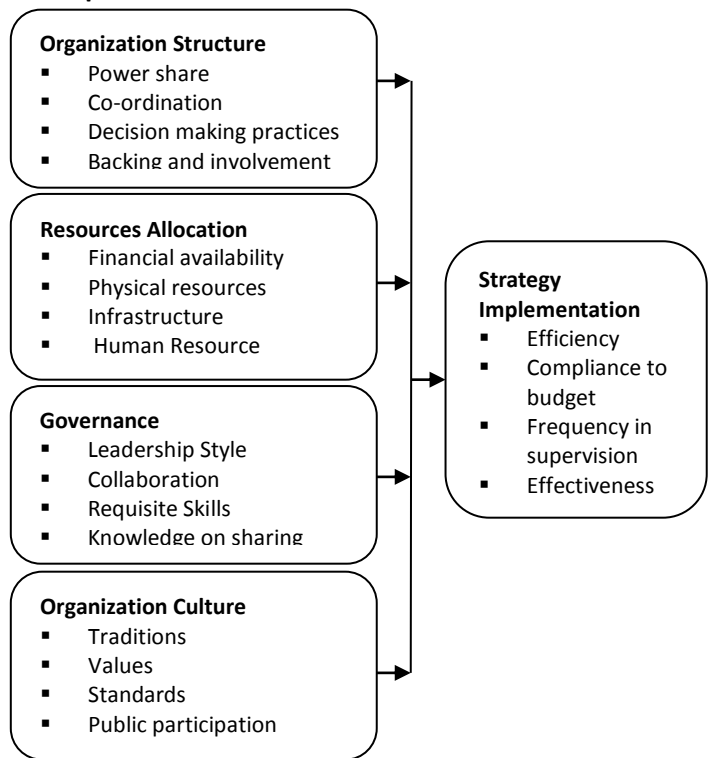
Organization Structure
- Power share
- Co-ordination
- Decision making practices
- Backing and involvement

Resources Allocation
- Financial availability
- Physical resources
- Infrastructure
- Human Resource

Governance
- Leadership Style
- Collaboration
- Requisite Skills
- Knowledge on sharing

Organization Culture
- Traditions
- Values
- Standards
- Public participation

Strategy Implementation
- Efficiency
- Compliance to budget
- Frequency in supervision
- Effectiveness